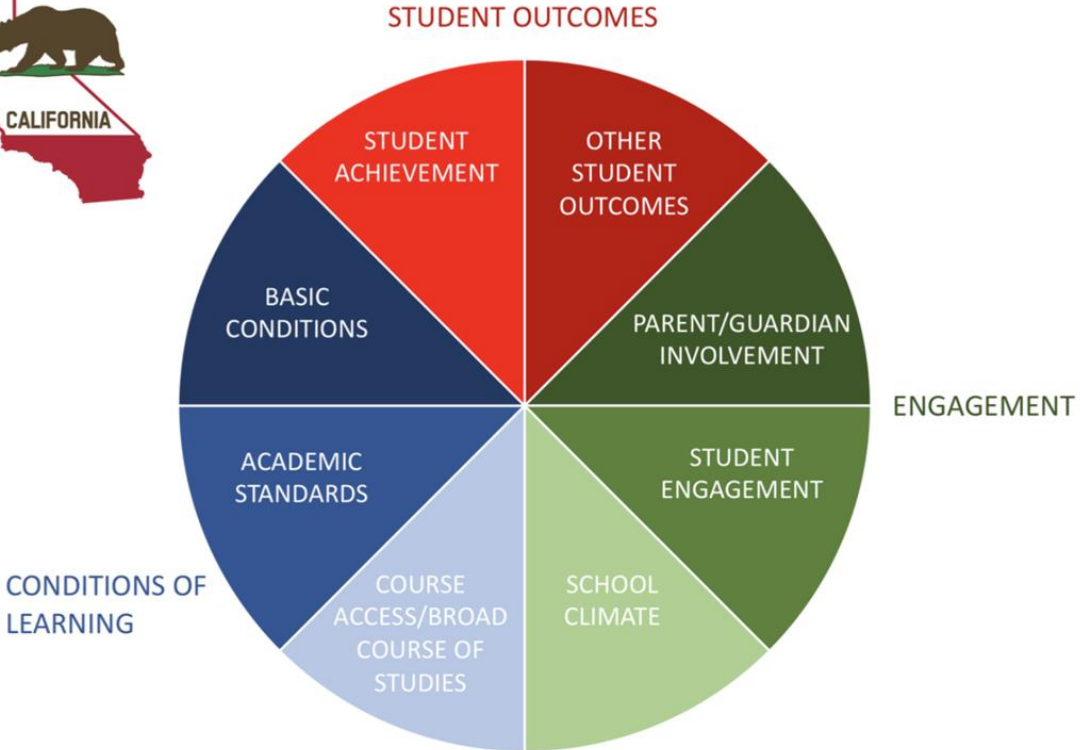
CALIFORNIA

STUDENT OUTCOMES

STUDENT ACHIEVEMENT

OTHER STUDENT OUTCOMES

BASIC CONDITIONS

PARENT/GUARDIAN INVOLVEMENT

ENGAGEMENT

ACADEMIC STANDARDS

STUDENT ENGAGEMENT

CONDITIONS OF LEARNING

COURSE ACCESS/BROAD COURSE OF STUDIES

SCHOOL CLIMATE